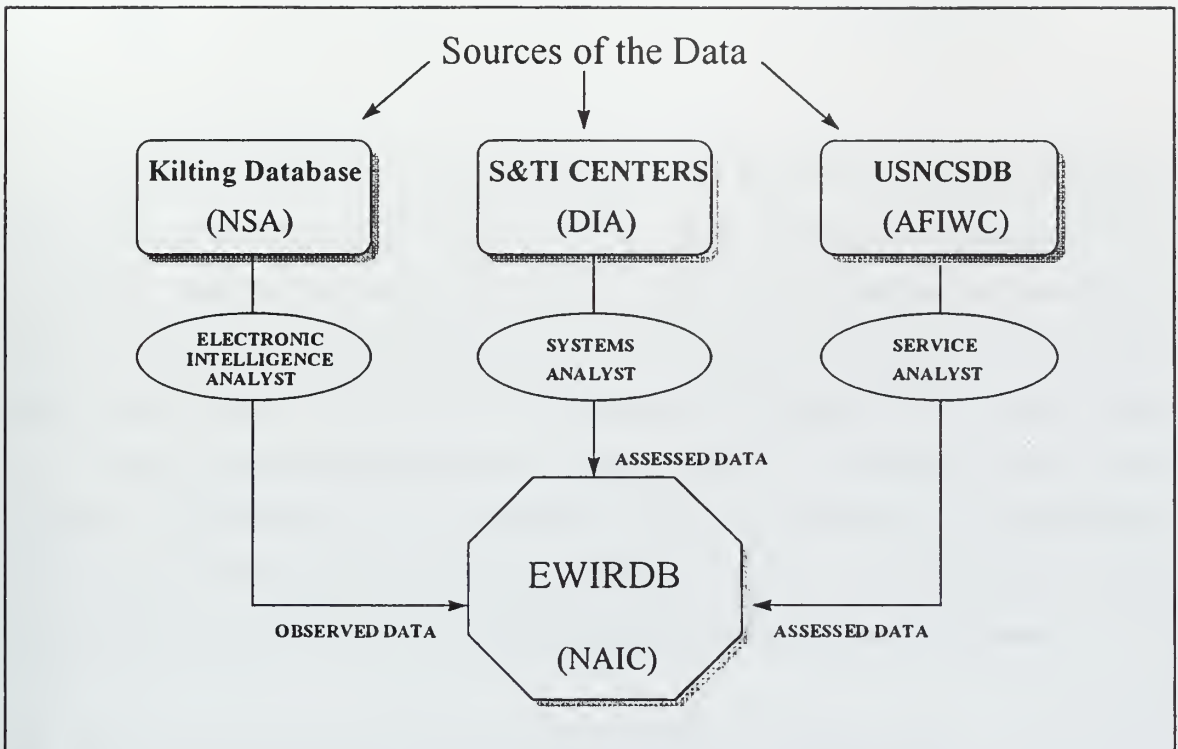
Sources of the Data

Kilting Database
(NSA)

S&TI CENTERS
(DIA)

USNCSDB
(AFIWC)

ELECTRONIC INTELLIGENCE ANALYST

SYSTEMS ANALYST

SERVICE ANALYST

ASSESSED DATA

EWIRDB
(NAIC)

OBSERVED DATA

ASSESSED DATA